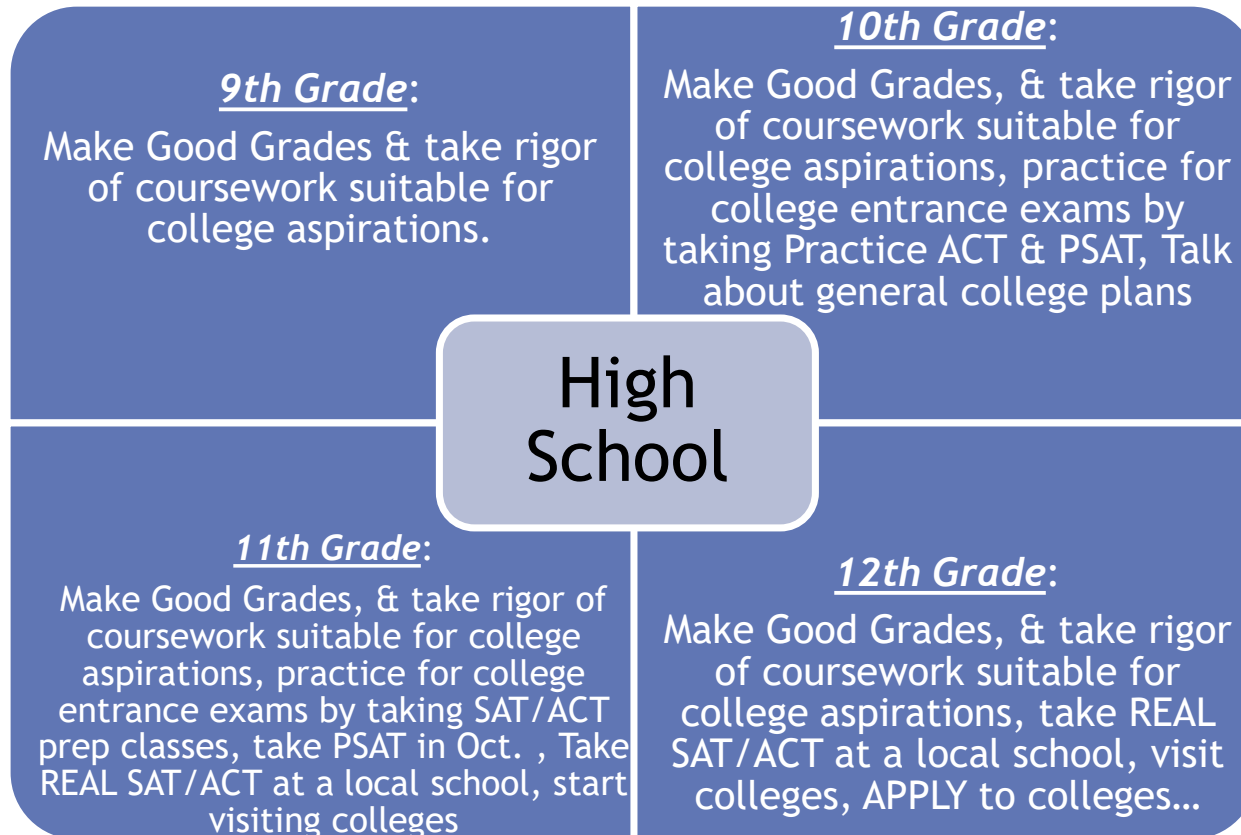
9th Grade:
Make Good Grades & take rigor of coursework suitable for college aspirations.

10th Grade:
Make Good Grades, & take rigor of coursework suitable for college aspirations, practice for college entrance exams by taking Practice ACT & PSAT, Talk about general college plans

High School

11th Grade:
Make Good Grades, & take rigor of coursework suitable for college aspirations, practice for college entrance exams by taking SAT/ACT prep classes, take PSAT in Oct. , Take REAL SAT/ACT at a local school, start visiting colleges

12th Grade:
Make Good Grades, & take rigor of coursework suitable for college aspirations, take REAL SAT/ACT at a local school, visit colleges, APPLY to colleges…